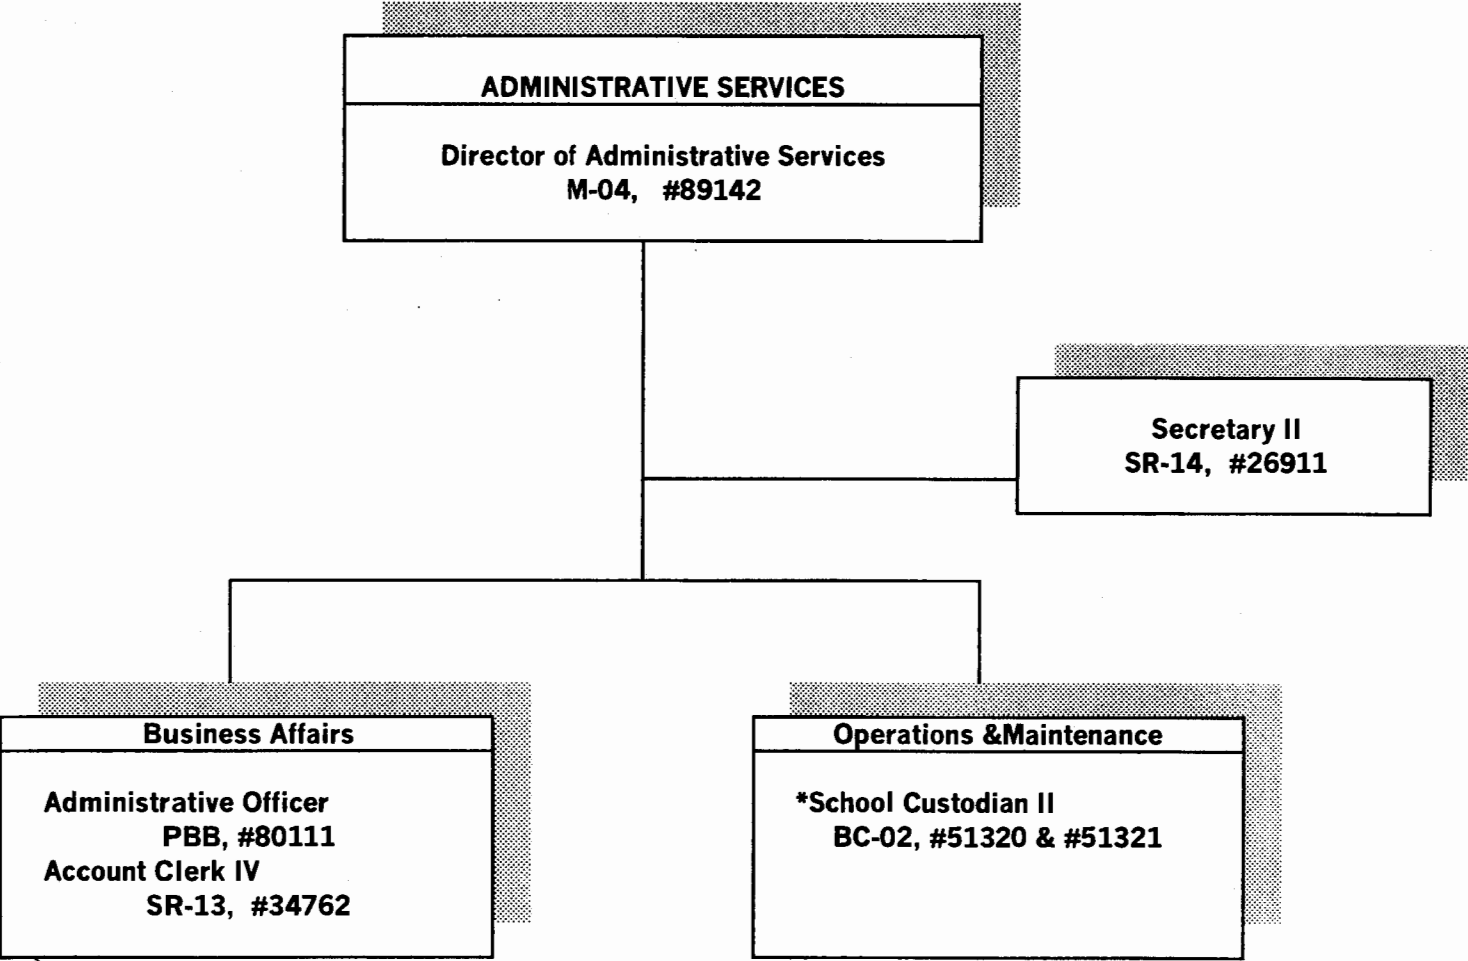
ADMINISTRATIVE SERVICES

Director of Administrative Services
M-04, #89142

Secretary II
SR-14, #26911

Business Affairs

Administrative Officer
PBB, #80111
Account Clerk IV
SR-13, #34762

Operations &Maintenance

*School Custodian II
BC-02, #51320 & #51321